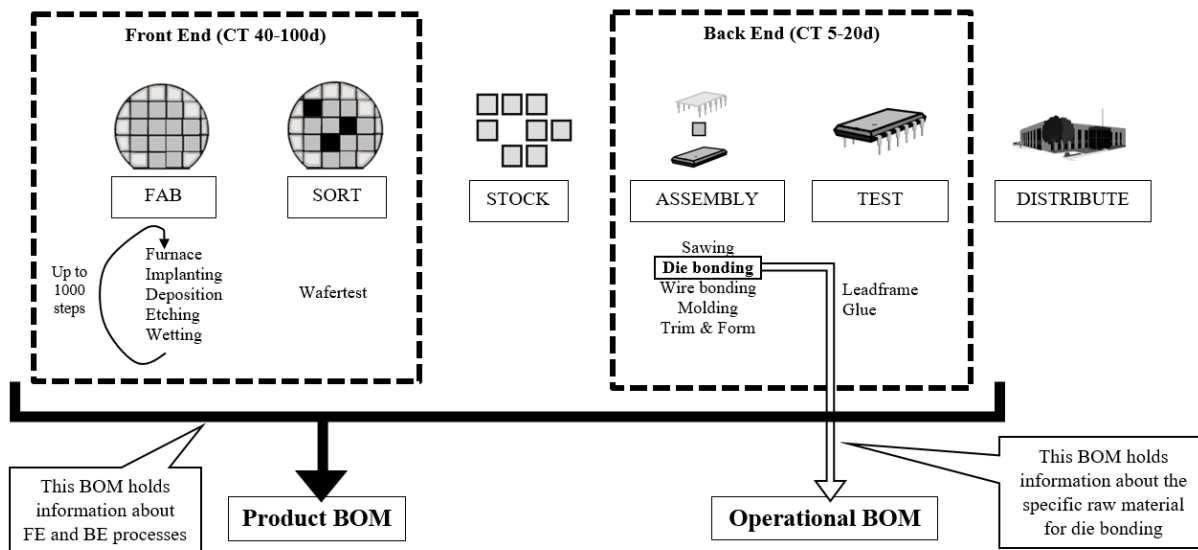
Front End (CT 40-100d)

FAB

SORT

Up to 1000 steps

Furnace
Implanting
Deposition
Etching
Wetting

Wafertest

STOCK

Back End (CT 5-20d)

ASSEMBLY

TEST

Sawing
Die bonding
Wire bonding
Molding
Trim & Form

Leadframe
Glue

DISTRIBUTE

This BOM holds information about FE and BE processes

Product BOM

Operational BOM

This BOM holds information about the specific raw material for die bonding